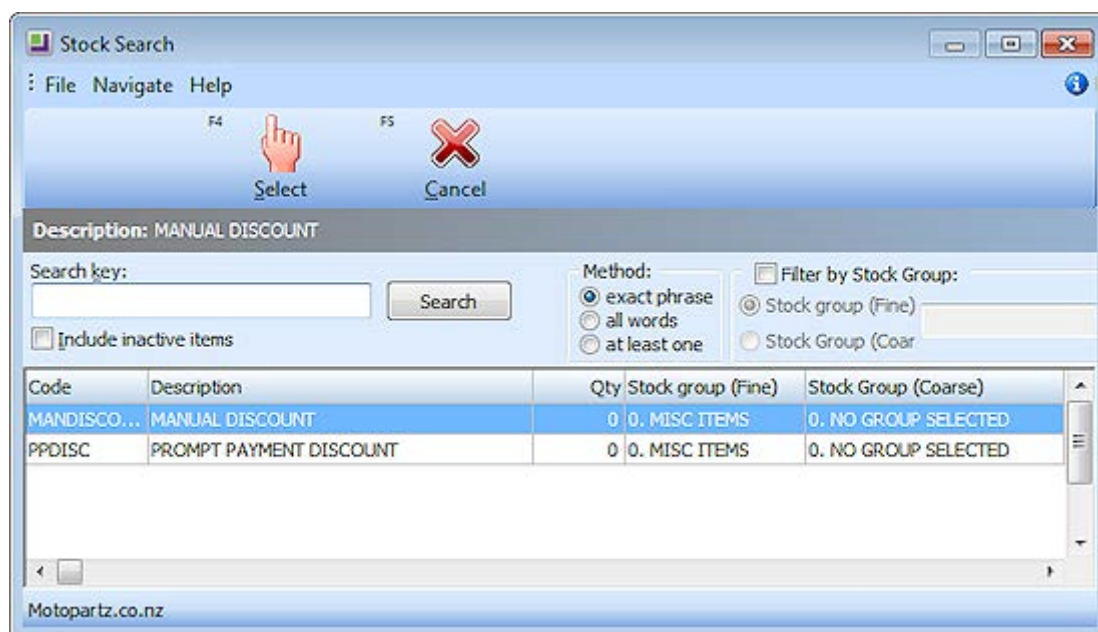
Stock Search

File Navigate Help

F4 Select F5 Cancel

Description: MANUAL DISCOUNT

Search key:

Search

Include inactive items

Method:
exact phrase
all words
at least one

Filter by Stock Group:
Stock group (Fine)
Stock Group (Coar

| Code | Description | Qty | Stock group (Fine) | Stock Group (Coarse) |
|---|---|---|---|---|
| MANDISCO... | MANUAL DISCOUNT | 0 | 0. MISC ITEMS | 0. NO GROUP SELECTED |
| PPDISC | PROMPT PAYMENT DISCOUNT | 0 | 0. MISC ITEMS | 0. NO GROUP SELECTED |

Motopartz.co.nz